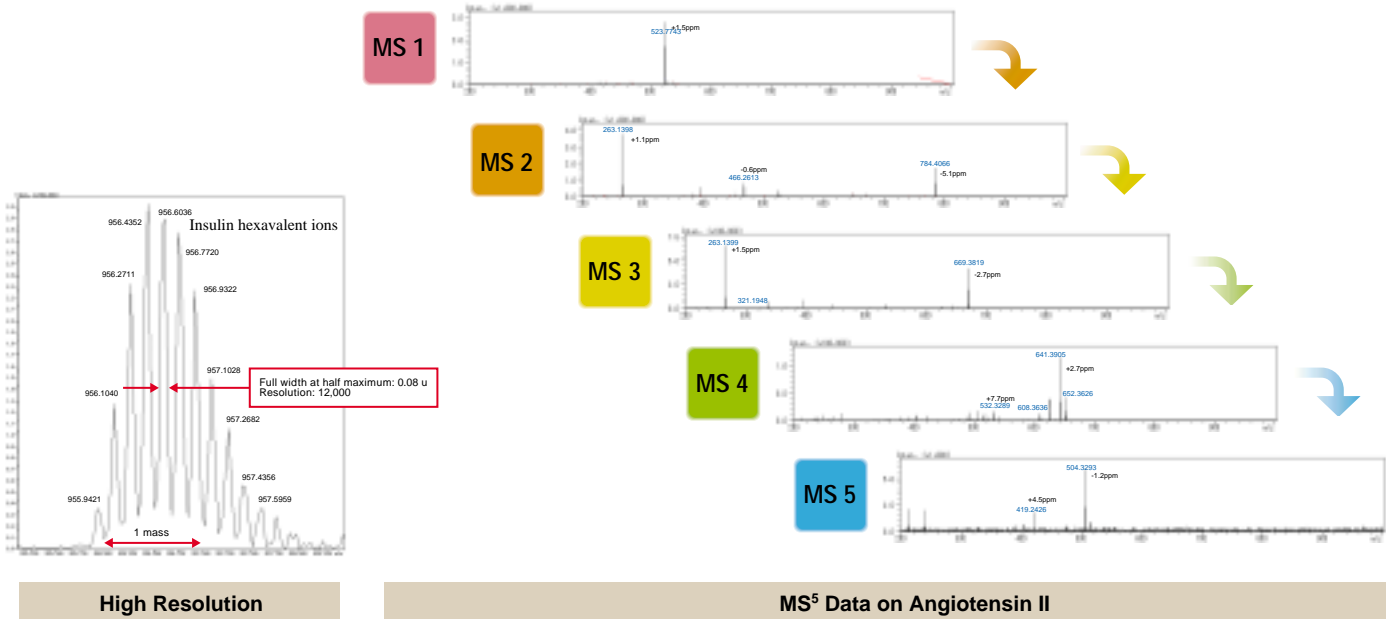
MS 1

523.7743 +1.5ppm

MS 2

263.1398
+1.1ppm
-0.6ppm
466.2613
784.4066
-5.1ppm

MS 3

263.1399
+1.5ppm
321.1948
669.3819
-2.7ppm

MS 4

641.3905
+2.7ppm
652.3626
+7.7ppm
532.3289
608.3636

MS 5

504.3293
-1.2ppm
+4.5ppm
419.2426

956.4352
956.6036
Insulin hexavalent ions
956.7720
956.2711
956.9322
957.1028
Full width at half maximum: 0.08 u
Resolution: 12,000
956.1040
957.2682
957.4356
955.9421
957.5959
1 mass

High Resolution

MS$^5$ Data on Angiotensin II